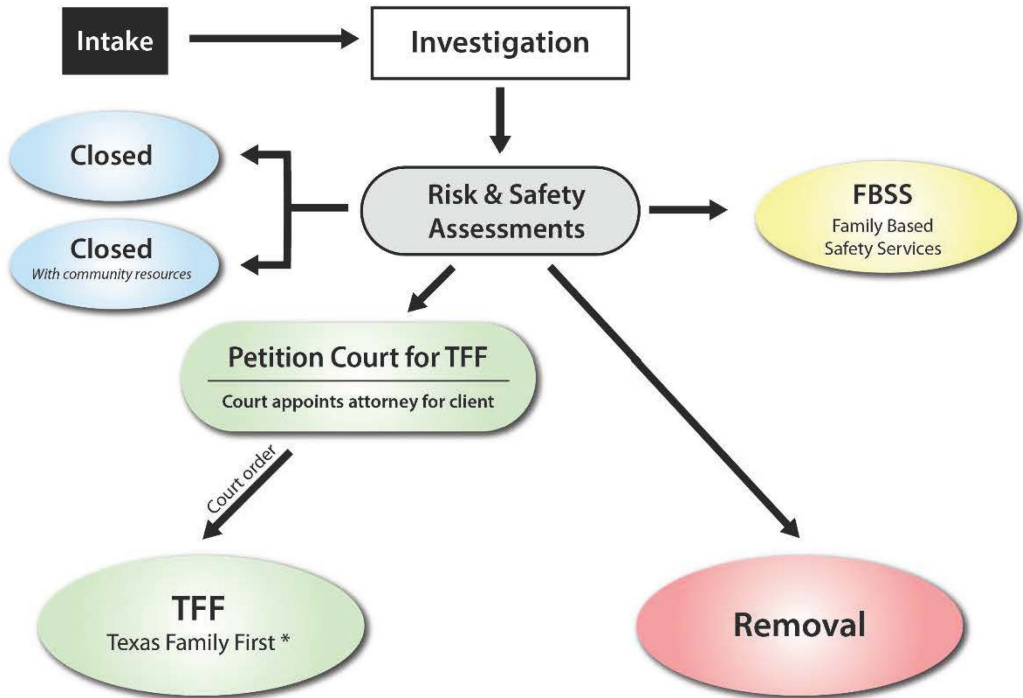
Intake

Investigation

Closed

Closed
With community resources

Risk & Safety Assessments

FBSS
Family Based Safety Services

Petition Court for TFF
Court appoints attorney for client

Court order

TFF
Texas Family First *

Removal